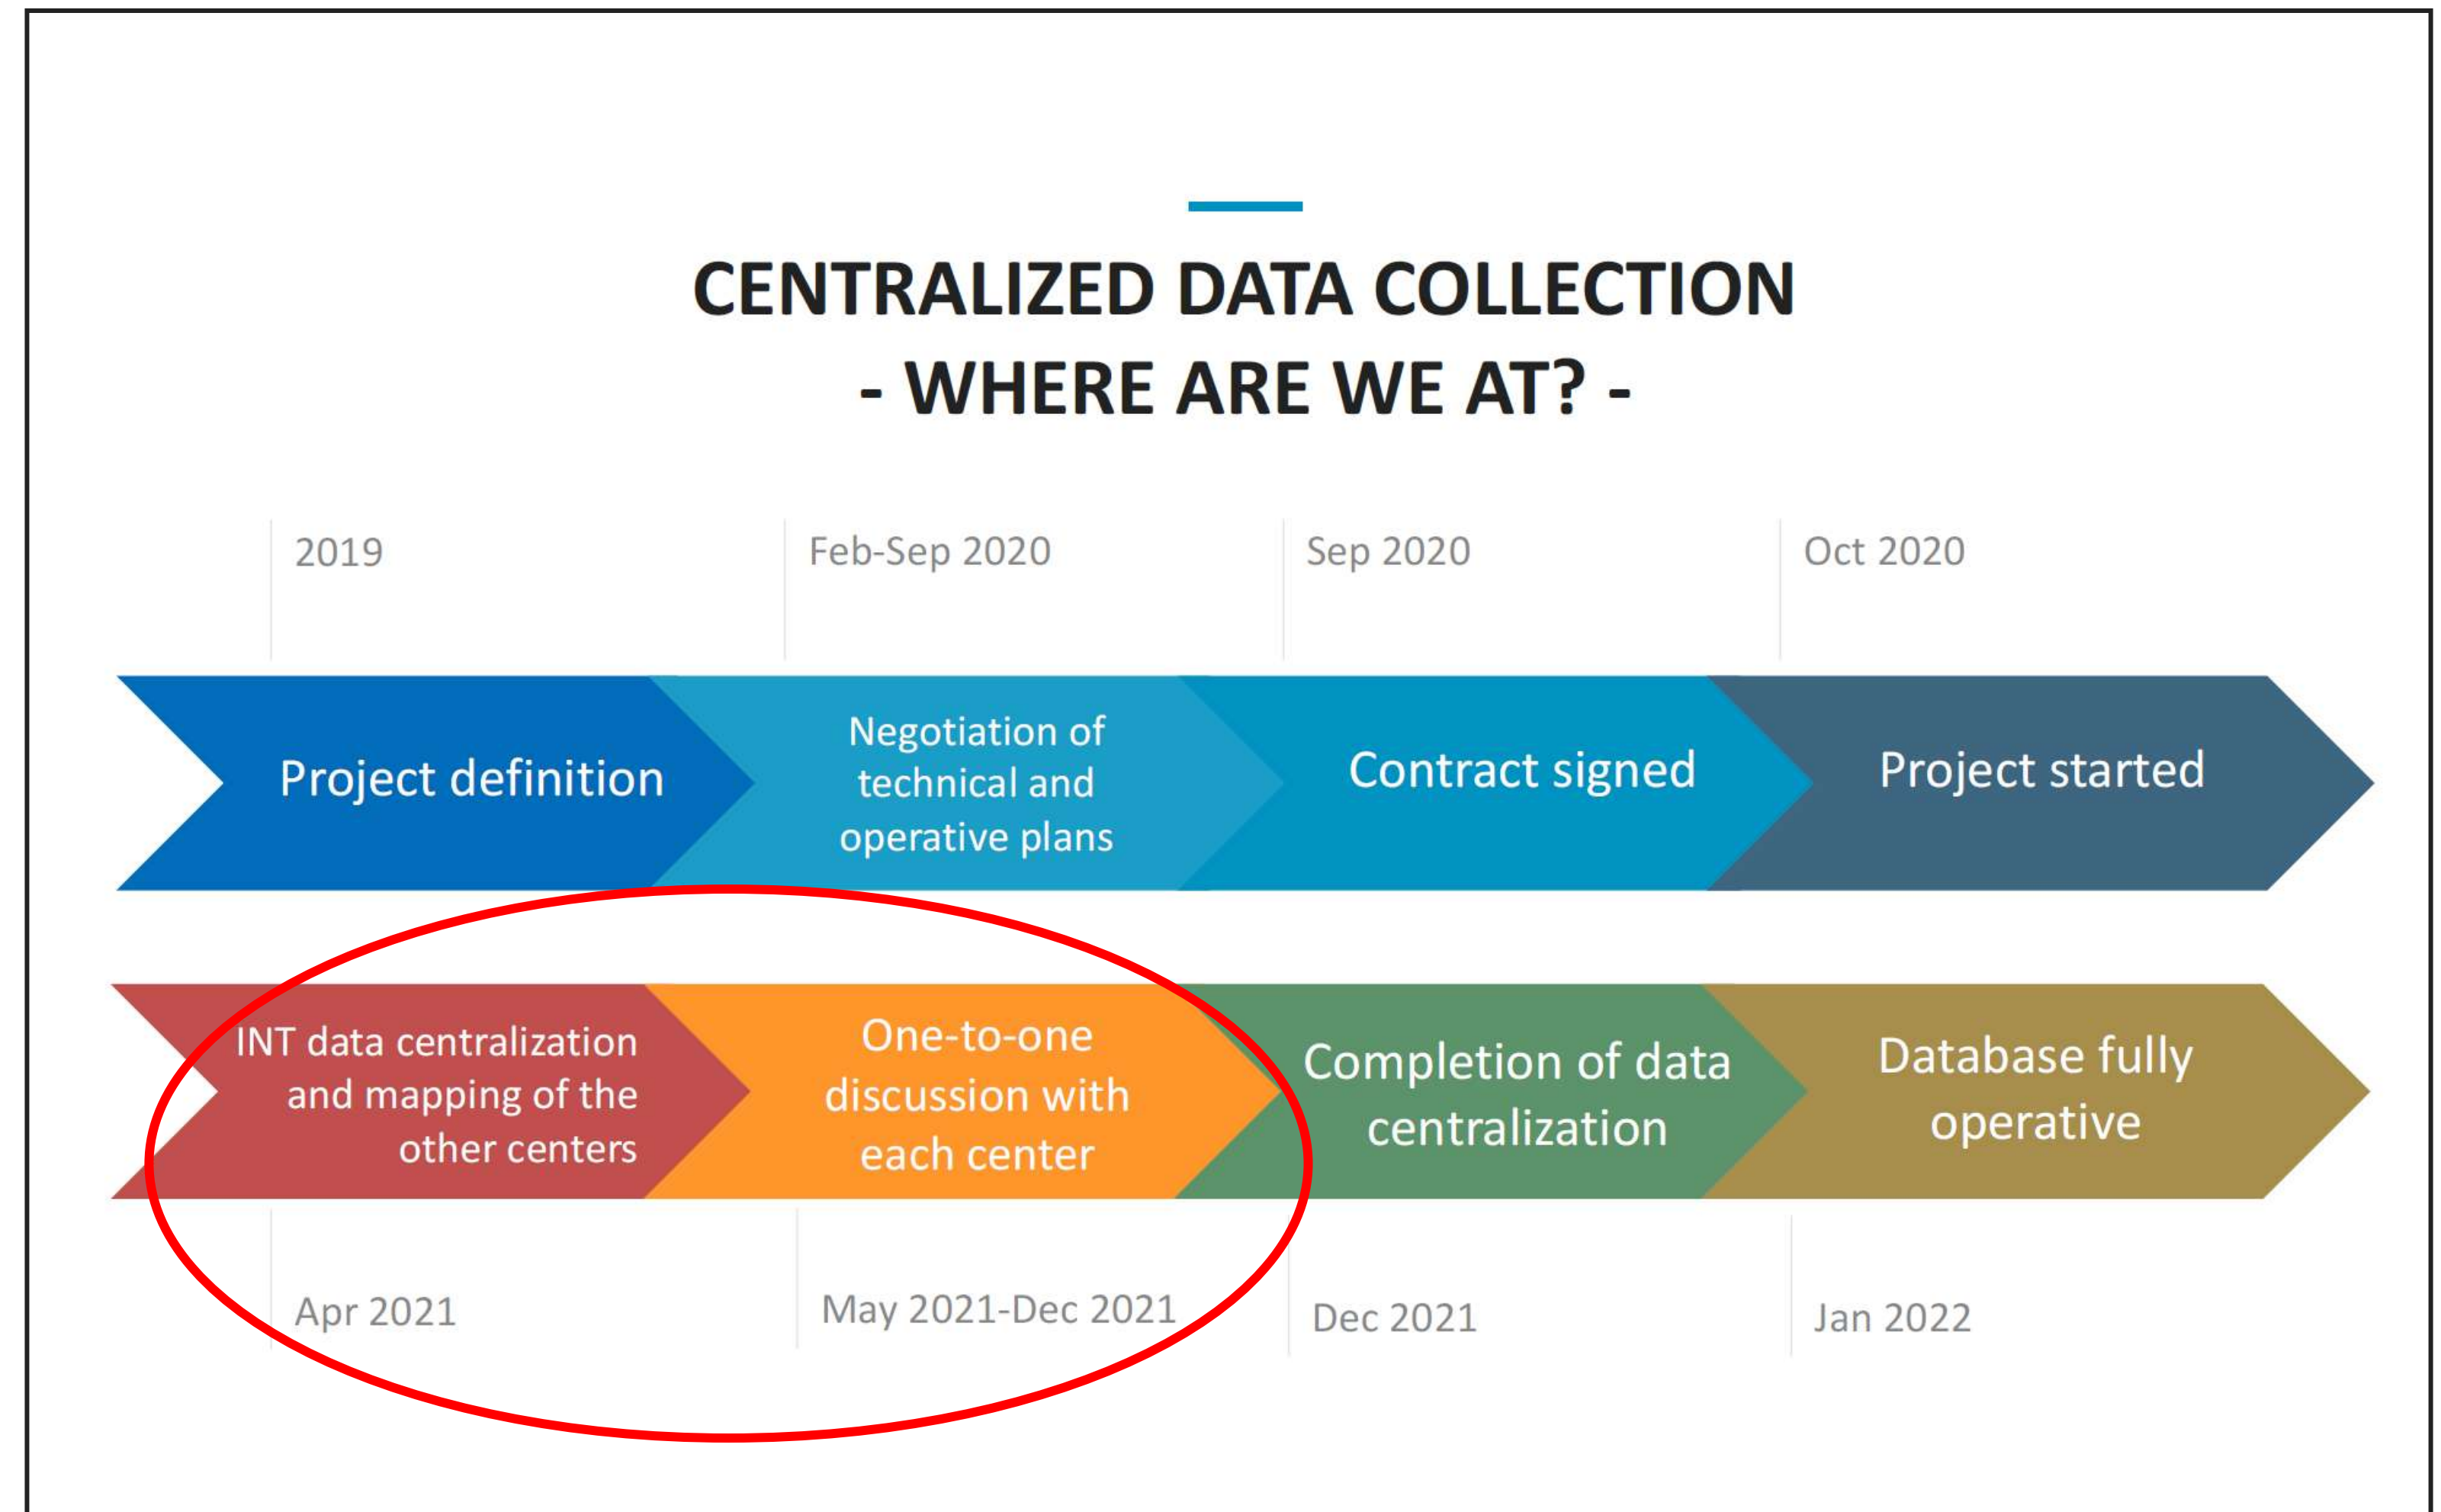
CENTRALIZED DATA COLLECTION
- WHERE ARE WE AT? -

2019
Project definition

Feb-Sep 2020
Negotiation of technical and operative plans

Sep 2020
Contract signed

Oct 2020
Project started

INT data centralization and mapping of the other centers
Apr 2021

One-to-one discussion with each center
May 2021-Dec 2021

Completion of data centralization
Dec 2021

Database fully operative
Jan 2022